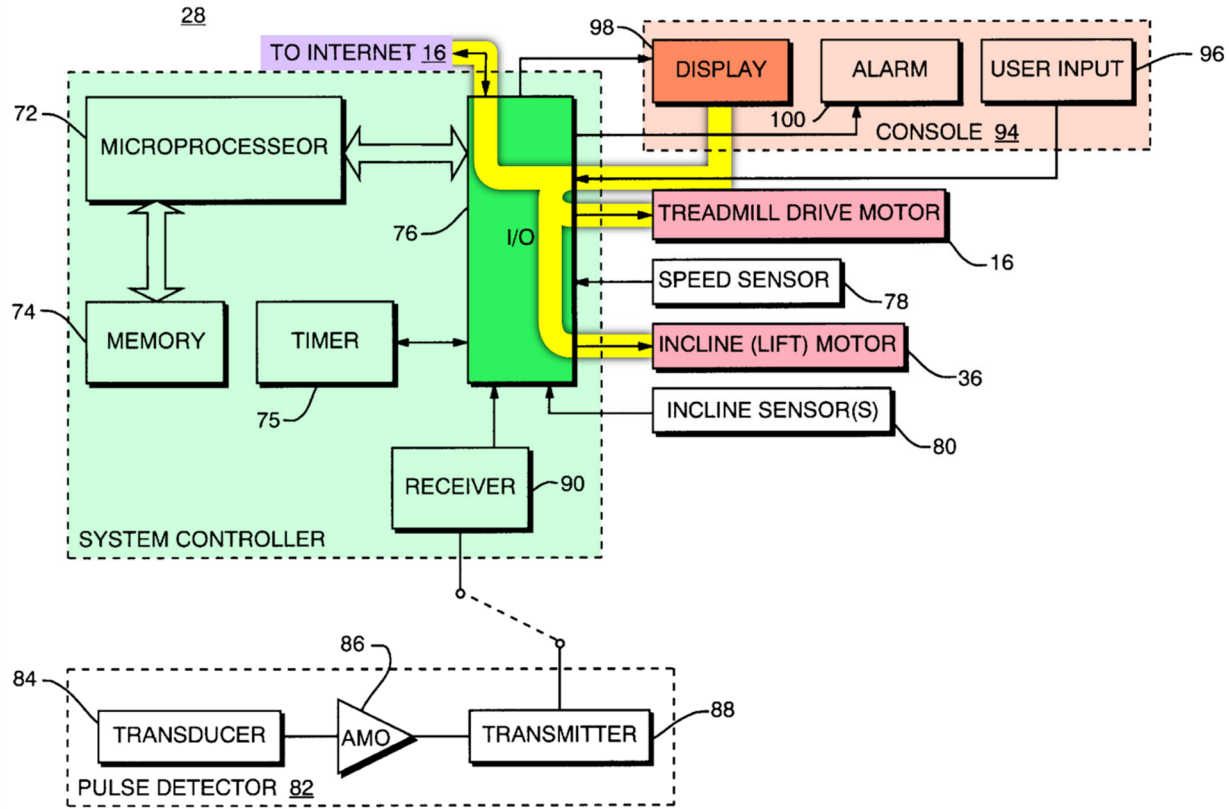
28

TO INTERNET 16

98

DISPLAY

ALARM

USER INPUT

96

100

CONSOLE 94

72

MICROPROCESSEOR

76

I/O

TREADMILL DRIVE MOTOR

16

SPEED SENSOR

78

74

MEMORY

TIMER

INCLINE (LIFT) MOTOR

36

75

INCLINE SENSOR(S)

80

RECEIVER

90

SYSTEM CONTROLLER

86

84

TRANSDUCER

AMO

TRANSMITTER

88

PULSE DETECTOR 82